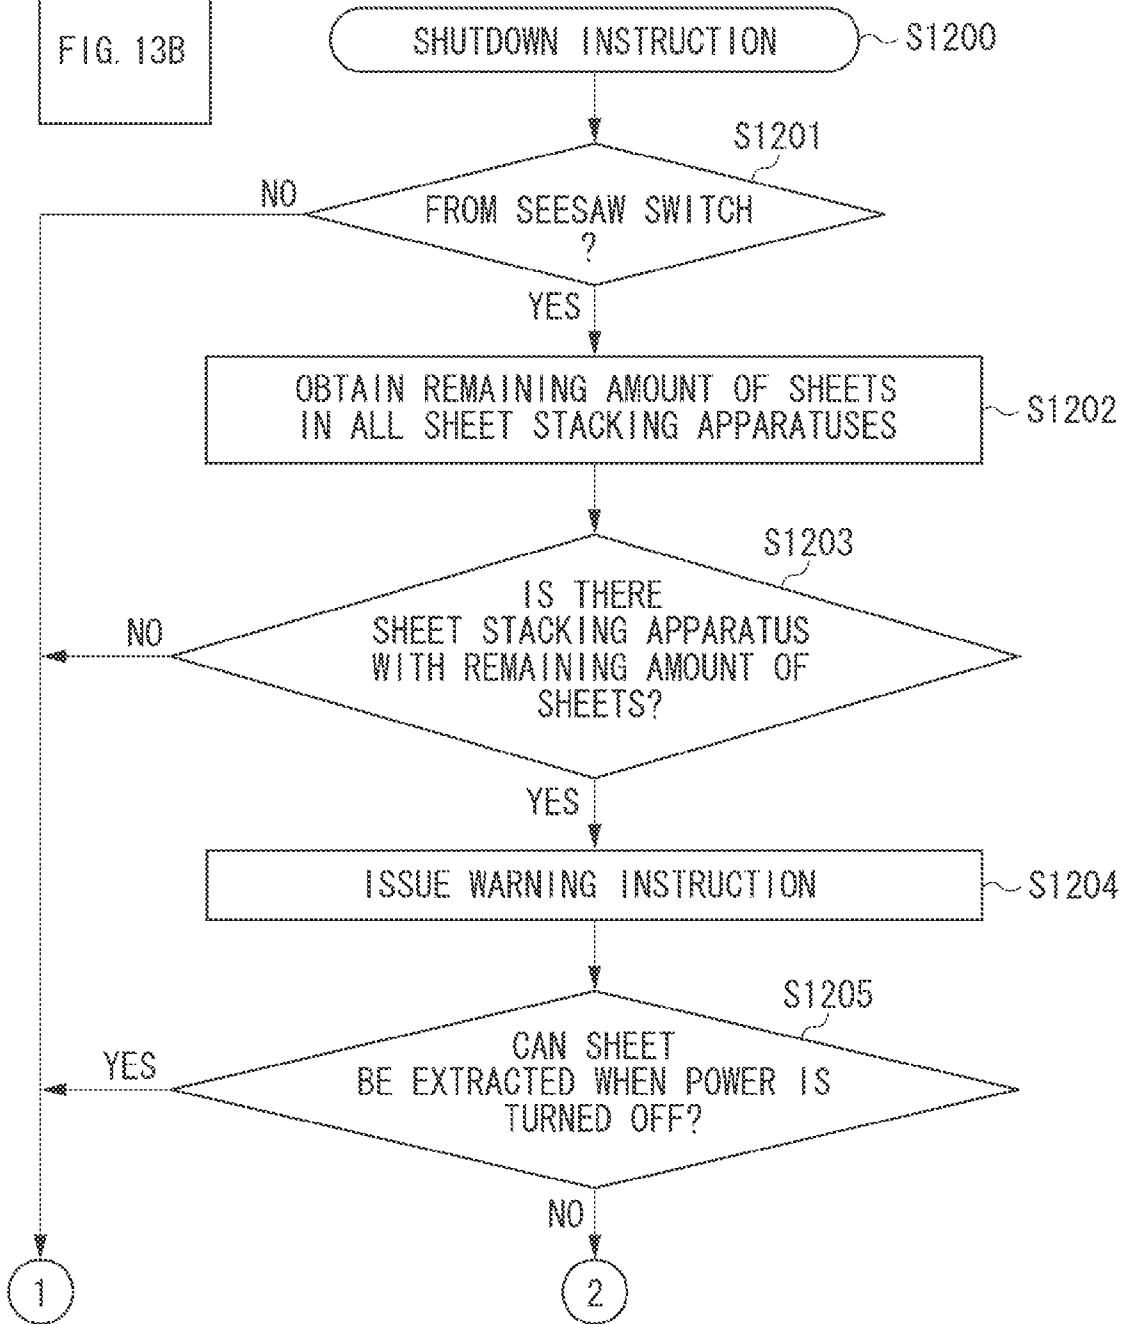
FIG. 13B

SHUTDOWN INSTRUCTION
S1200

S1201
FROM SEESAW SWITCH ?
NO
YES

OBTAIN REMAINING AMOUNT OF SHEETS IN ALL SHEET STACKING APPARATUSES
S1202

S1203
IS THERE SHEET STACKING APPARATUS WITH REMAINING AMOUNT OF SHEETS?
NO
YES

ISSUE WARNING INSTRUCTION
S1204

S1205
CAN SHEET BE EXTRACTED WHEN POWER IS TURNED OFF?
YES
NO

1

2